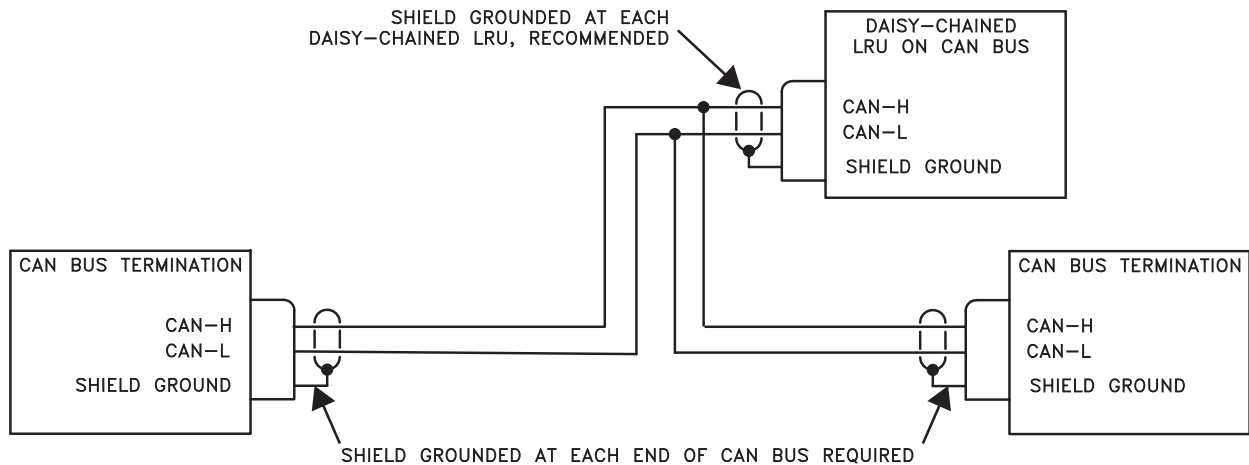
SHIELD GROUNDED AT EACH DAISY—CHAINED LRU, RECOMMENDED

DAISY—CHAINED LRU ON CAN BUS

CAN—H
CAN—L
SHIELD GROUND

CAN BUS TERMINATION

CAN—H
CAN—L
SHIELD GROUND

CAN BUS TERMINATION

CAN—H
CAN—L
SHIELD GROUND

SHIELD GROUNDED AT EACH END OF CAN BUS REQUIRED